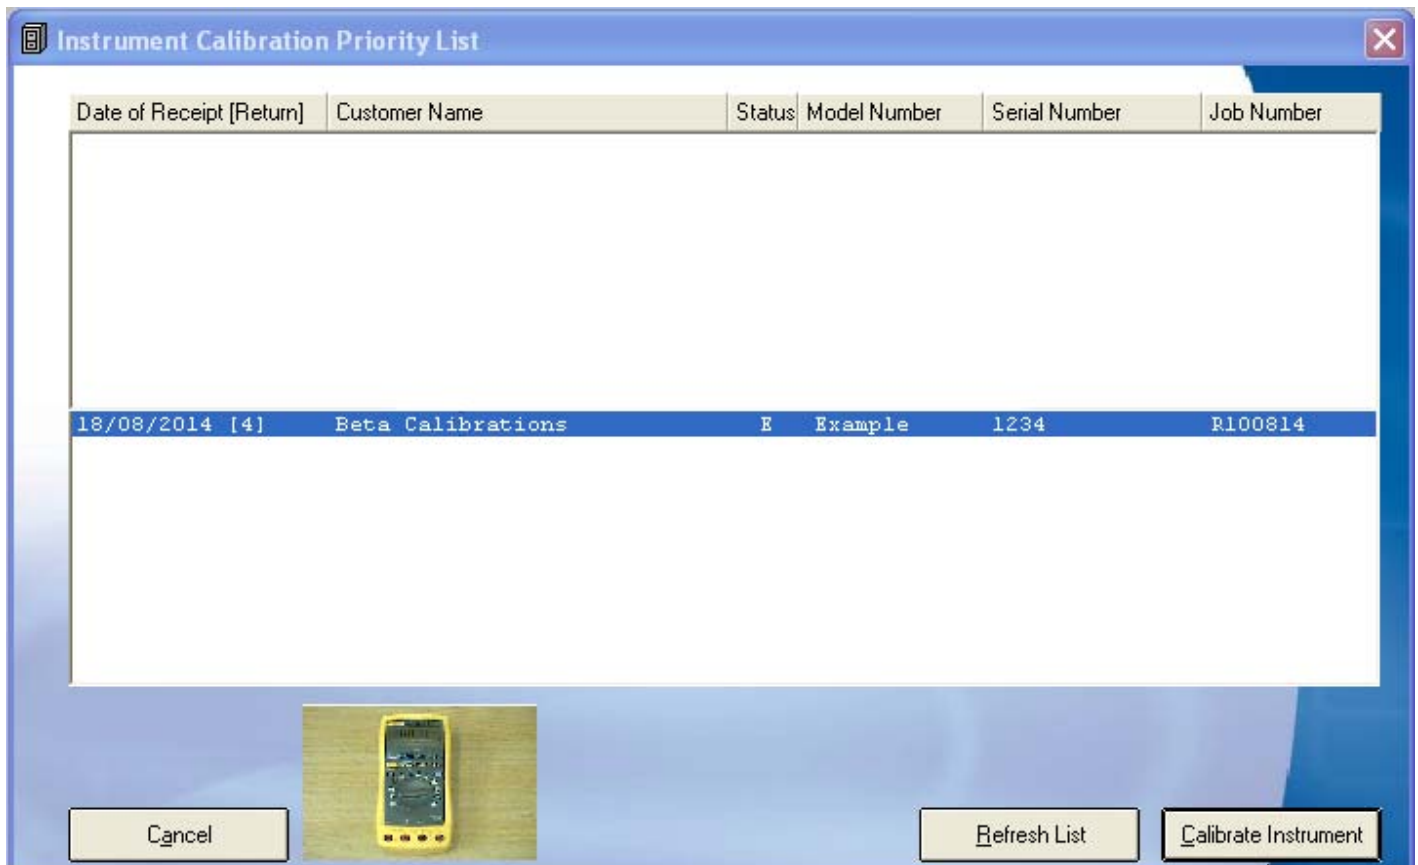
Instrument Calibration Priority List

| Date of Receipt [Return] | Customer Name | Status | Model Number | Serial Number | Job Number |
|---|---|---|---|---|---|
| 18/08/2014 [4] | Beta Calibrations | E | Example | 1234 | R100814 |

Cancel

Refresh List

Calibrate Instrument